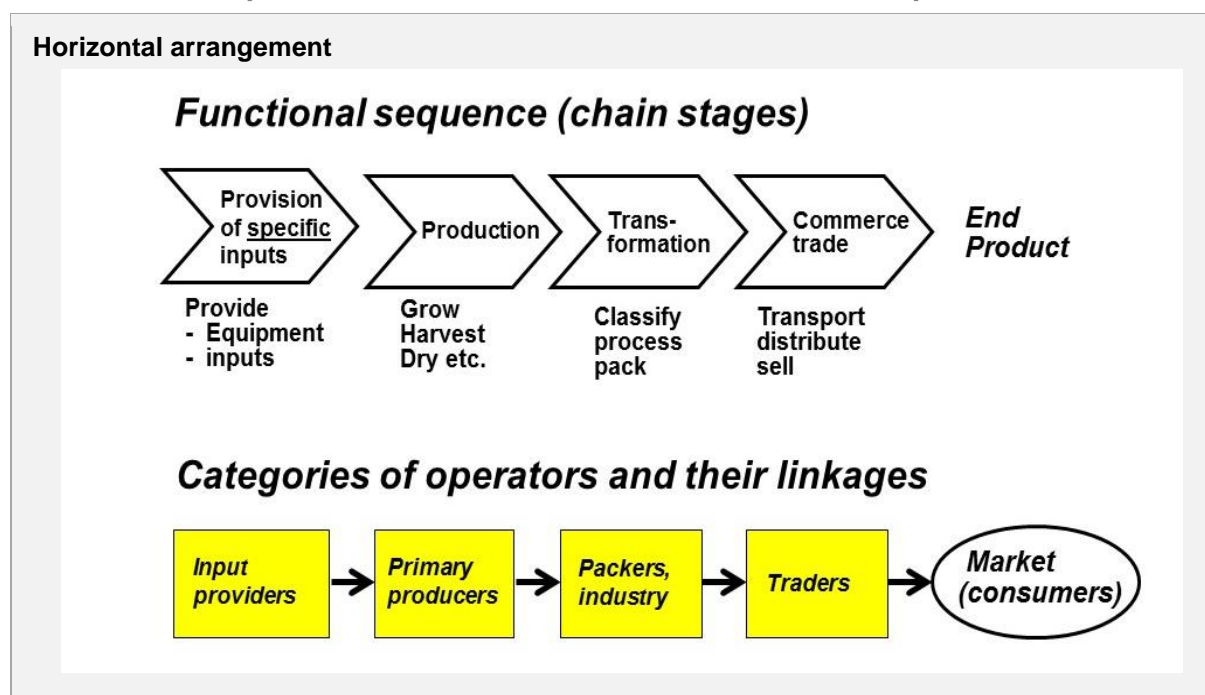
Horizontal arrangement

Functional sequence (chain stages)

Provision of specific inputs

Production

Transformation

Commerce trade

End Product

Provide
- Equipment
- inputs

Grow
Harvest
Dry etc.

Classify
process
pack

Transport
distribute
sell

Categories of operators and their linkages

Input providers

Primary producers

Packers, industry

Traders

Market (consumers)